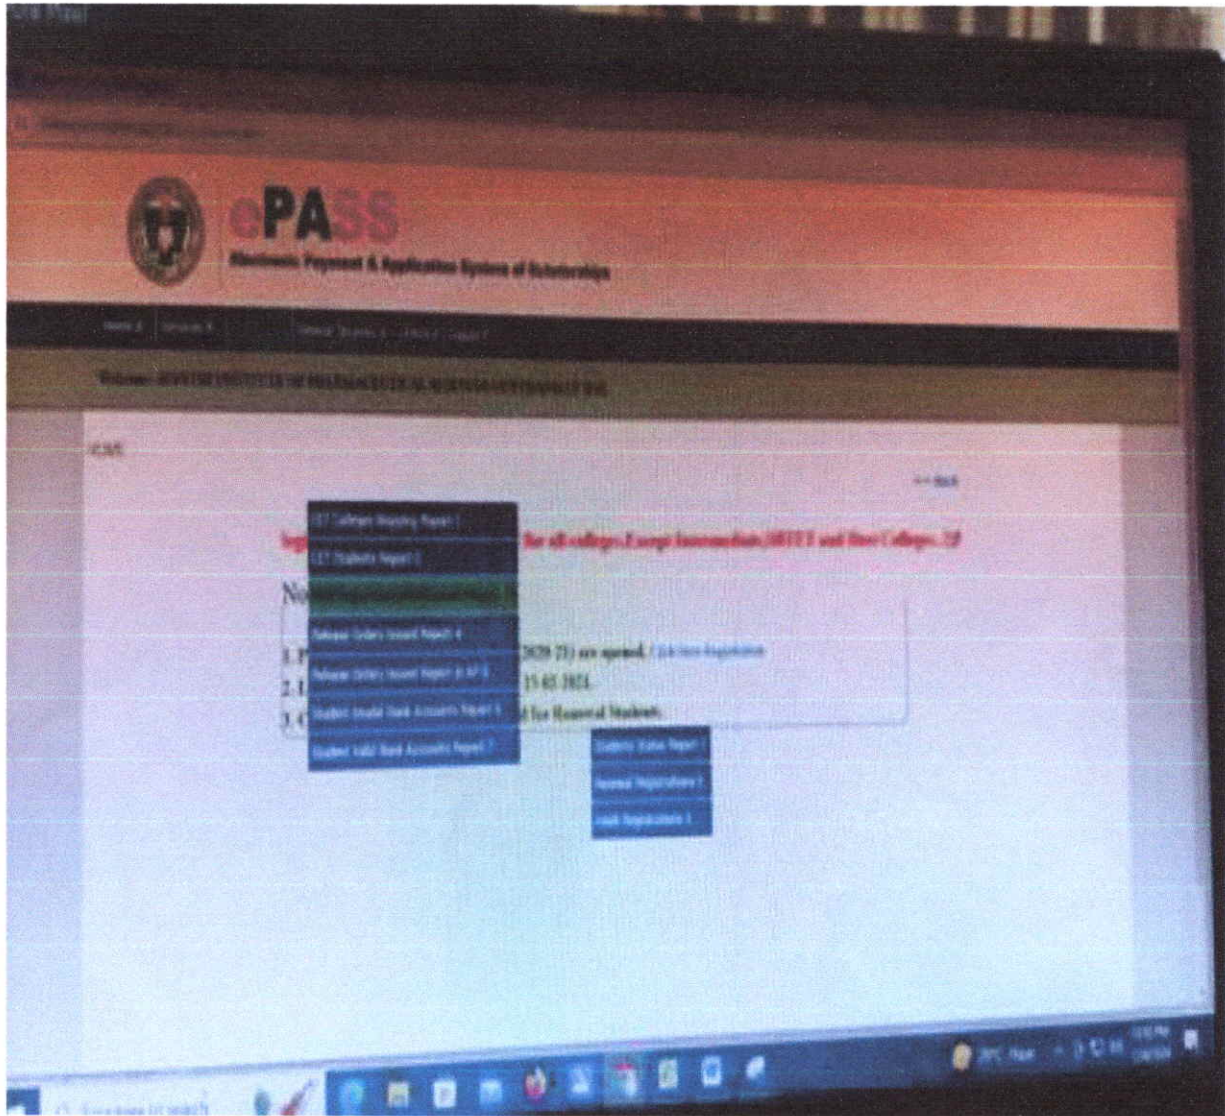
ePASS
Electronic Payment & Application System of Scholarships

Home | Services | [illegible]

Welcome: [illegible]

CJS

<< Back

CET Colleges Mapping Report 1
CET Students Report 2
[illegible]
Release Orders Issued Report 4
Release Orders Issued Report in AP 5
Student Invalid Bank Accounts Report 6
Student Valid Bank Accounts Report 7

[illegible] for all colleges,Except Intermediate,ORIET and Dent Colleges.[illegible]

No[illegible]

1. F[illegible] 2020-21) are opened. / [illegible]
2. I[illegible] 15.03.2021.
3. C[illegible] for Renewal Students.

Students Status Report
Renewal Registrations
Fresh Registrations

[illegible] to search